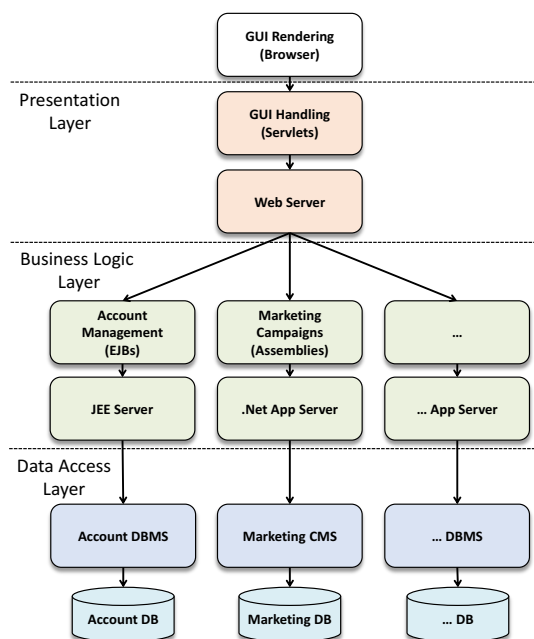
GUI Rendering (Browser)

Presentation Layer

GUI Handling (Servlets)

Web Server

Business Logic Layer

Account Management (EJBs)

Marketing Campaigns (Assemblies)

…

JEE Server

.Net App Server

… App Server

Data Access Layer

Account DBMS

Marketing CMS

… DBMS

Account DB

Marketing DB

… DB